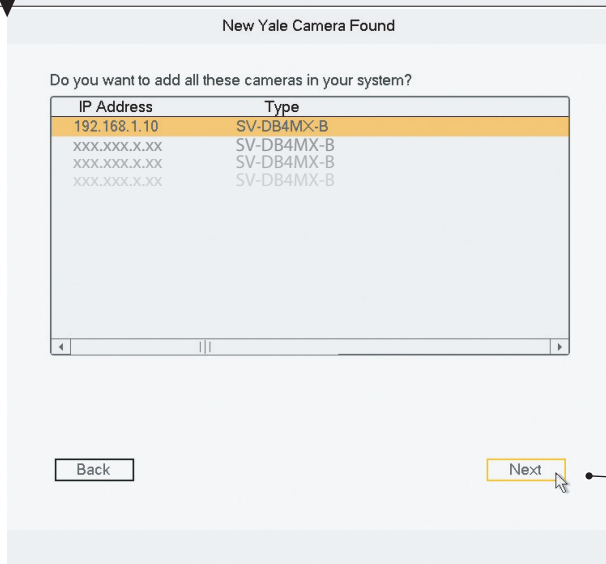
New Yale Camera Found

Do you want to add all these cameras in your system?

| IP Address | Type |
|---|---|
| 192.168.1.10 | SV-DB4MX-B |
| xxx.xxx.x.xx | SV-DB4MX-B |
| xxx.xxx.x.xx | SV-DB4MX-B |
| xxx.xxx.x.xx | SV-DB4MX-B |

Back

Next